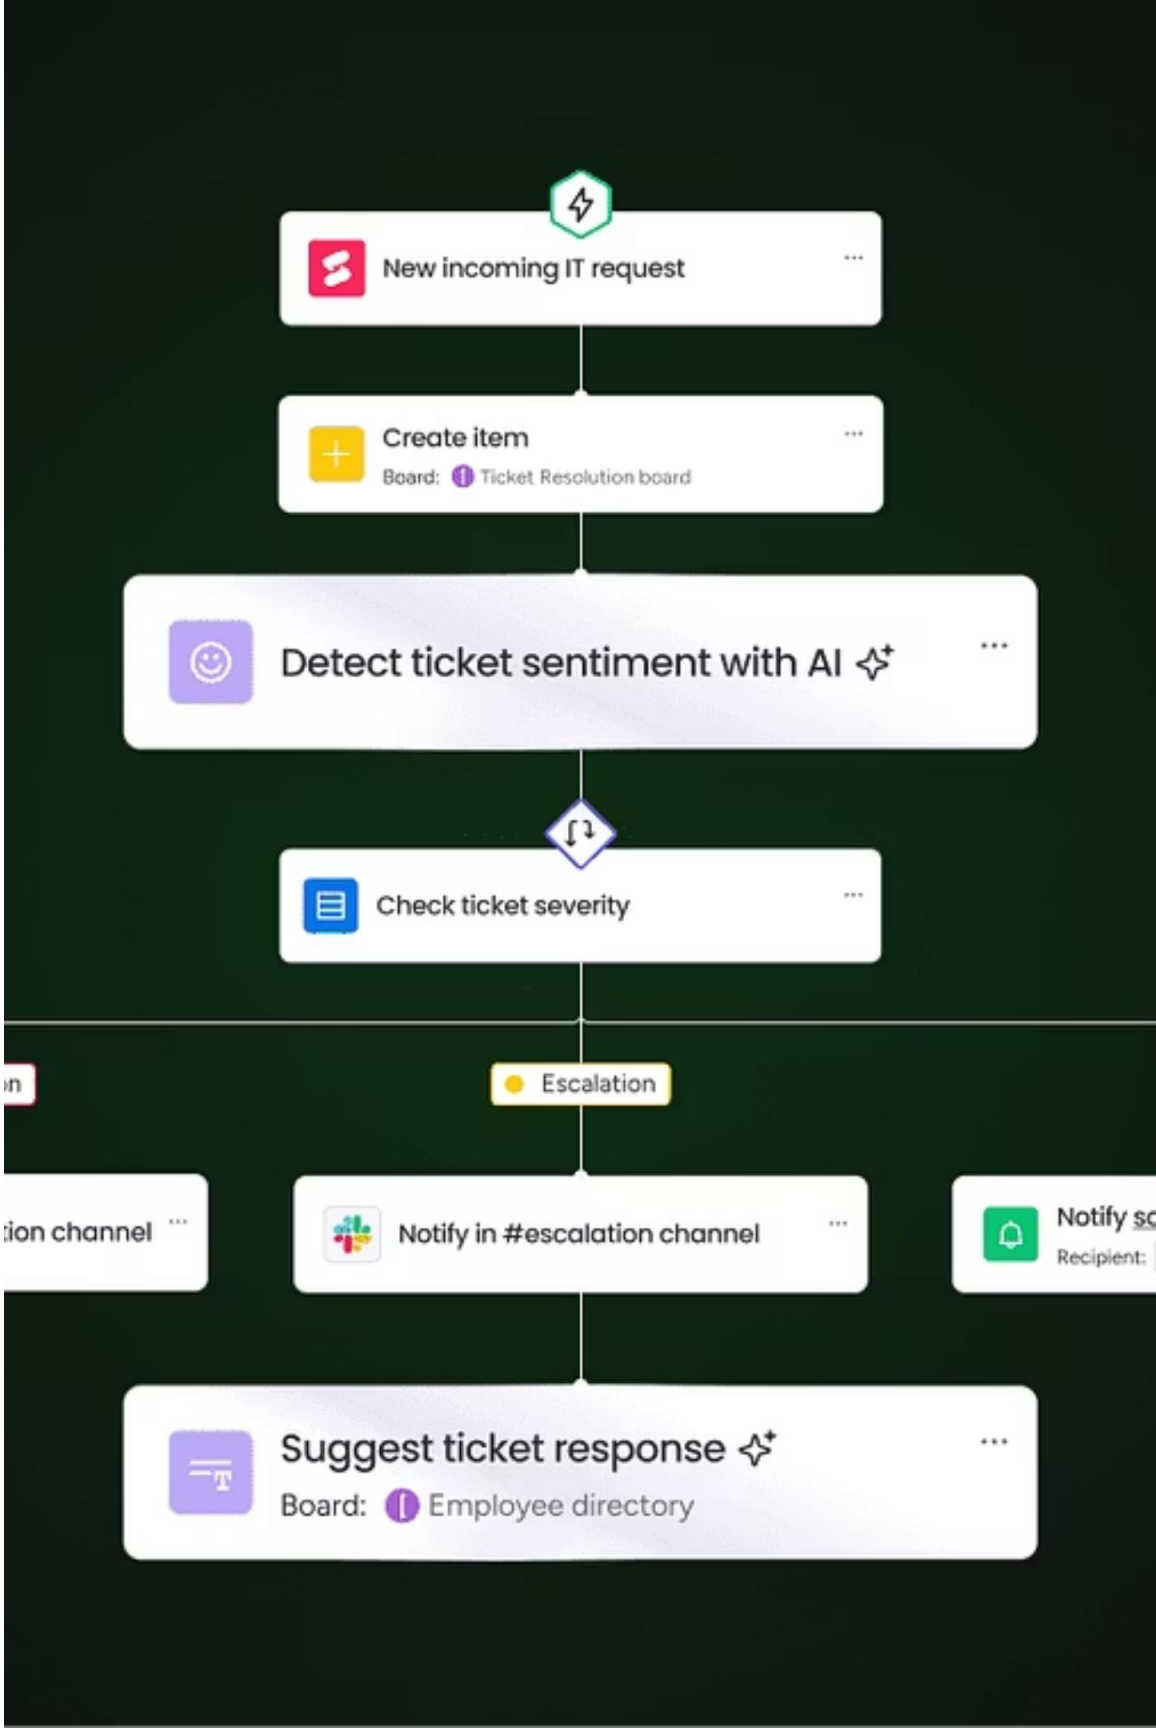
New incoming IT request

Create item
Board: Ticket Resolution board

Detect ticket sentiment with AI

Check ticket severity

n

Escalation

tion channel

Notify in #escalation channel

Notify sc
Recipient:

Suggest ticket response
Board: Employee directory